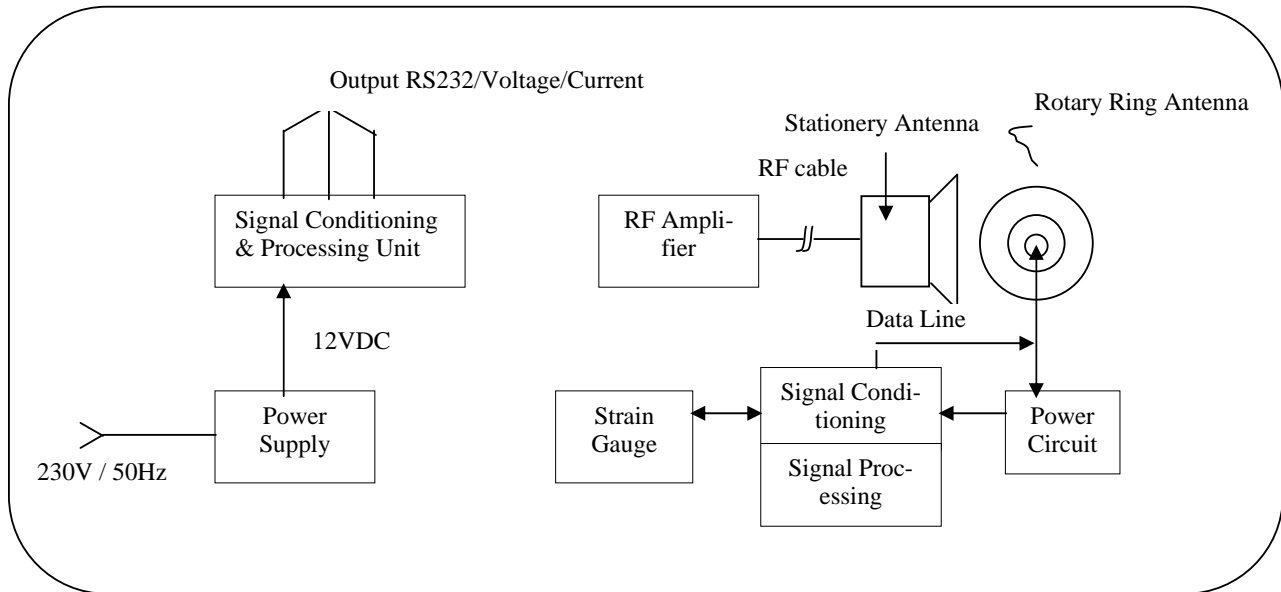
Output RS232/Voltage/Current

Rotary Ring Antenna

Stationery Antenna

RF cable

Signal Conditioning & Processing Unit

RF Amplifier

Data Line

12VDC

Signal Conditioning

Strain Gauge

Power Circuit

Power Supply

Signal Processing

230V / 50Hz